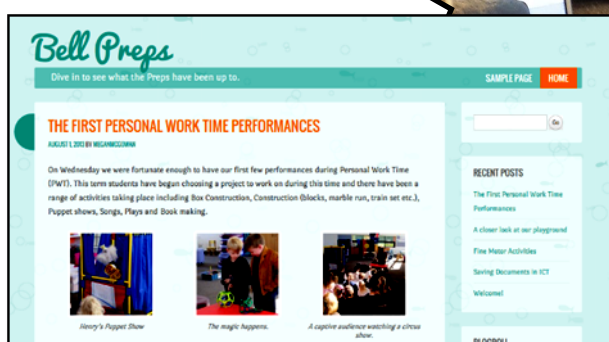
Bell Preps

Dive in to see what the Preps have been up to.

SAMPLE PAGE

HOME

THE FIRST PERSONAL WORK TIME PERFORMANCES

AUGUST 1, 2013 BY MEGANMCCOMMA

On Wednesday we were fortunate enough to have our first few performances during Personal Work Time (PWT). This term students have begun choosing a project to work on during this time and there have been a range of activities taking place including Box Construction, Construction (blocks, marble run, train set etc.), Puppet shows, Songs, Plays and Book making.

Henry's Puppet Show

The magic happens.

A captive audience watching a circus show.

Go

RECENT POSTS

The First Personal Work Time Performances

A closer look at our playground

Fine Motor Activities

Saving Documents in ICT

Welcome!

BLOGROLL